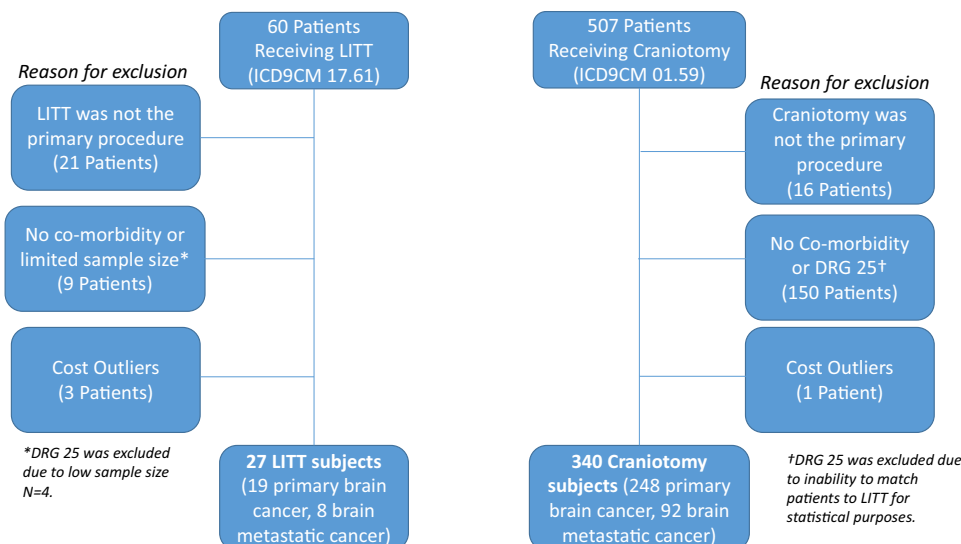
60 Patients Receiving LITT (ICD9CM 17.61)

Reason for exclusion

LITT was not the primary procedure (21 Patients)

No co-morbidity or limited sample size* (9 Patients)

Cost Outliers (3 Patients)

*DRG 25 was excluded due to low sample size N=4.

**27 LITT subjects** (19 primary brain cancer, 8 brain metastatic cancer)

507 Patients Receiving Craniotomy (ICD9CM 01.59)

Reason for exclusion

Craniotomy was not the primary procedure (16 Patients)

No Co-morbidity or DRG 25† (150 Patients)

Cost Outliers (1 Patient)

**340 Craniotomy subjects** (248 primary brain cancer, 92 brain metastatic cancer)

†DRG 25 was excluded due to inability to match patients to LITT for statistical purposes.